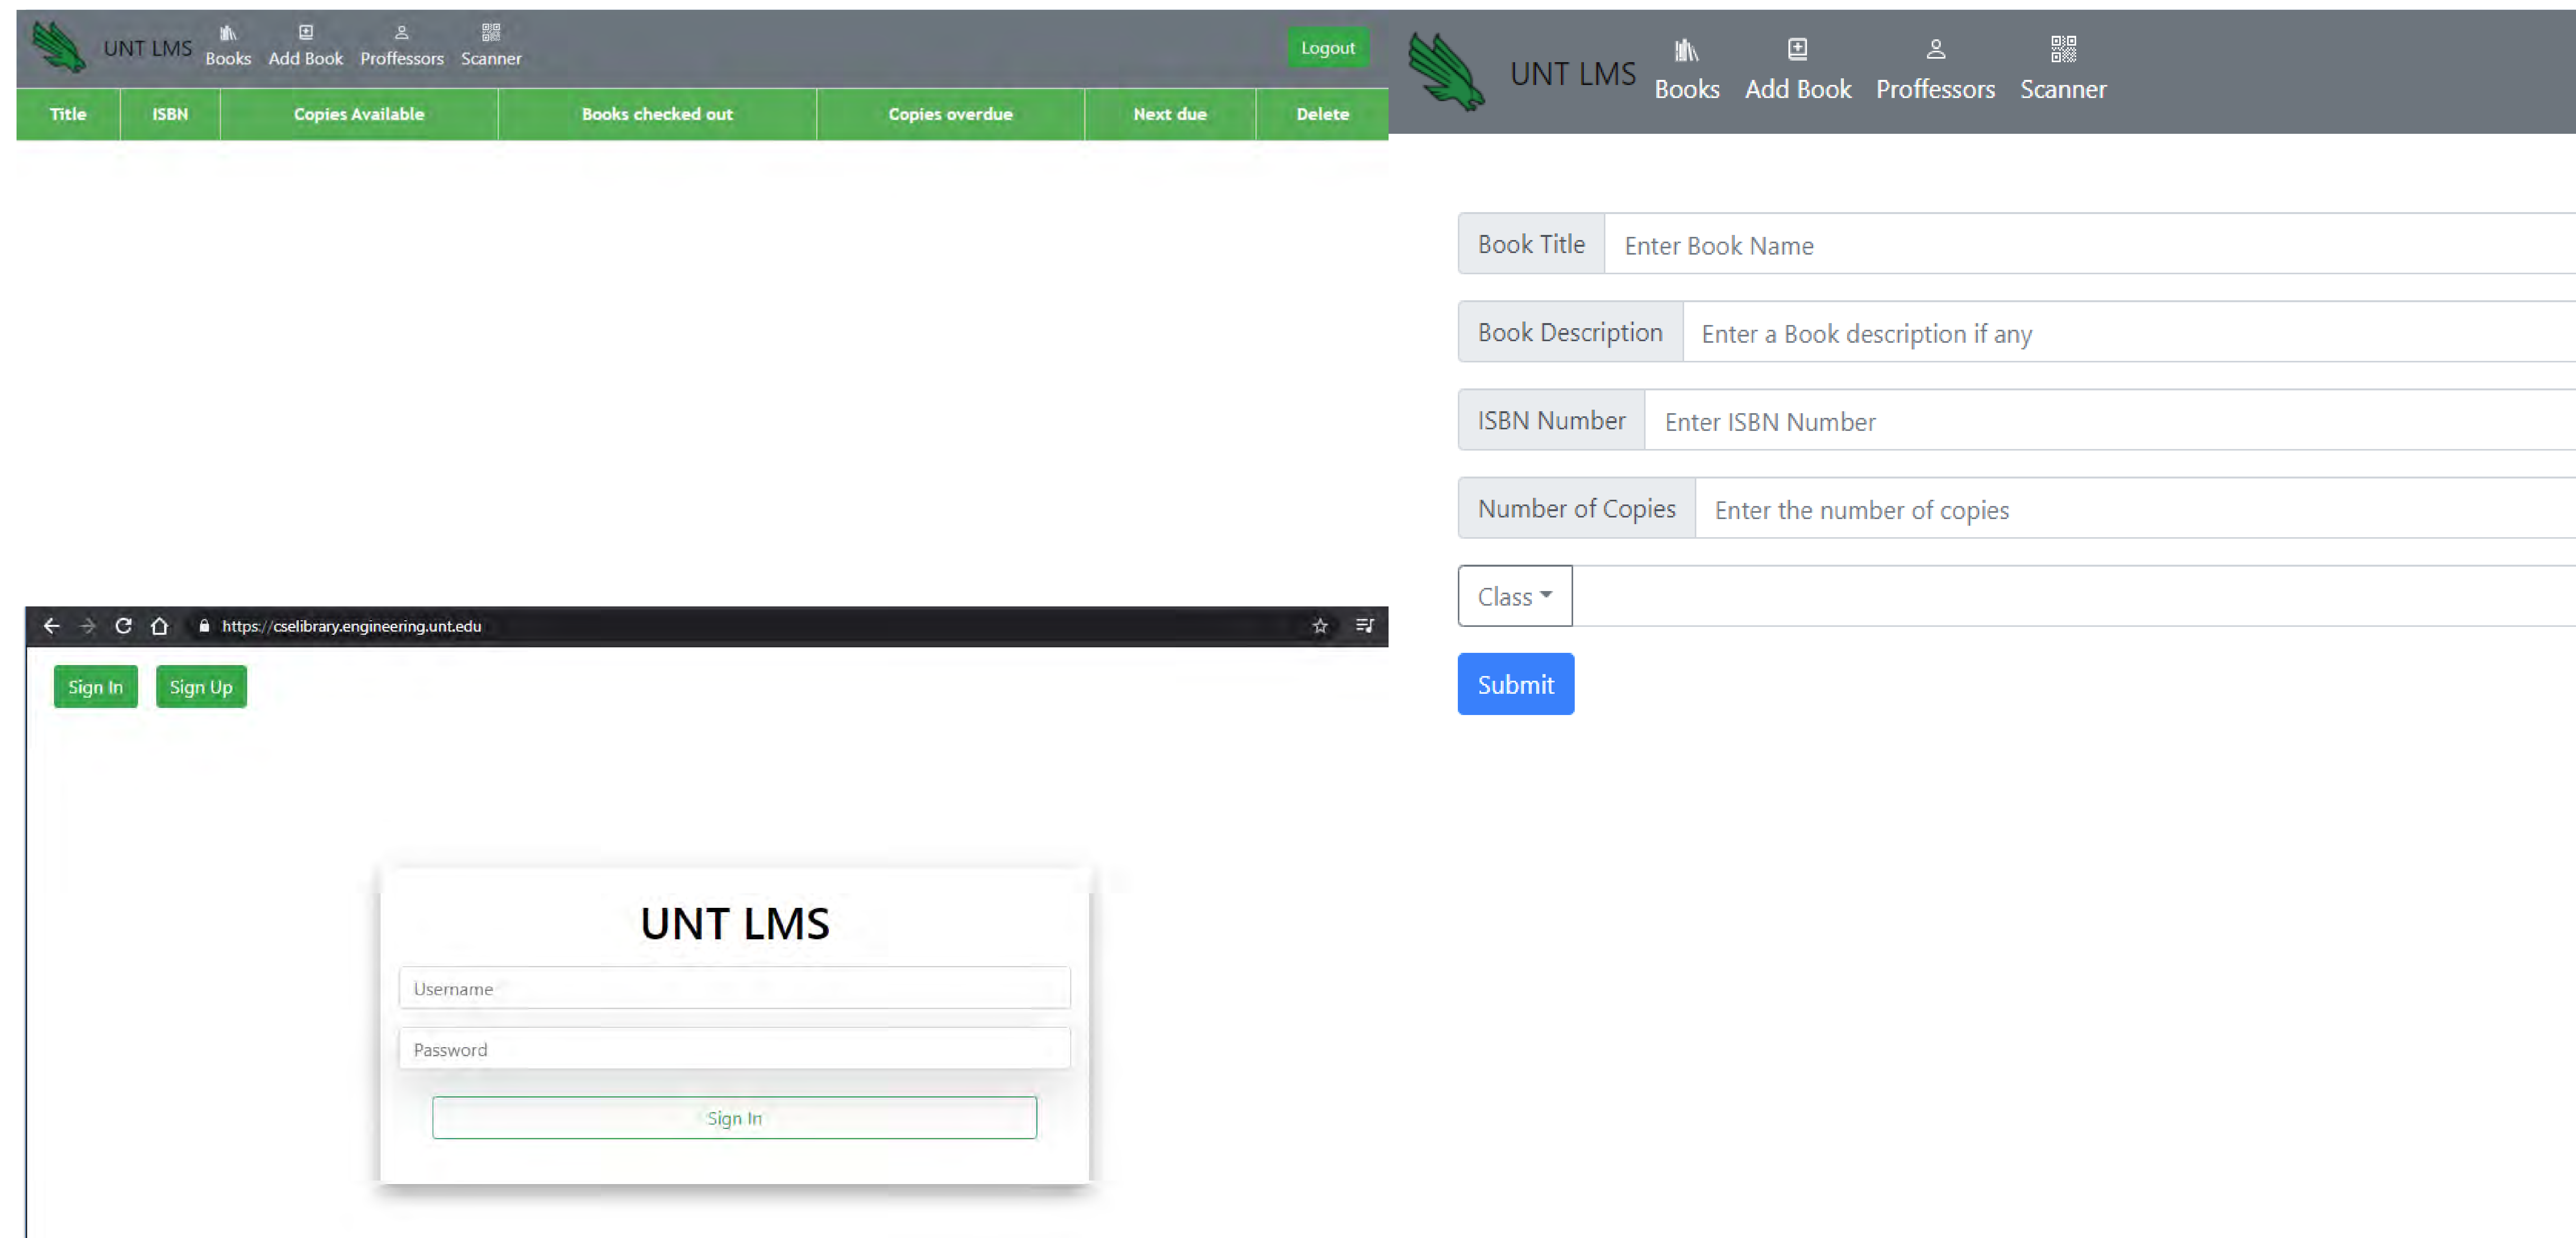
UNT LMS Books Add Book Proffessors Scanner Logout

| Title | ISBN | Copies Available | Books checked out | Copies overdue | Next due | Delete |
|---|---|---|---|---|---|---|

https://cselibrary.engineering.unt.edu

Sign In Sign Up

UNT LMS

Username

Password

Sign In

UNT LMS Books Add Book Proffessors Scanner

Book Title Enter Book Name

Book Description Enter a Book description if any

ISBN Number Enter ISBN Number

Number of Copies Enter the number of copies

Class

Submit